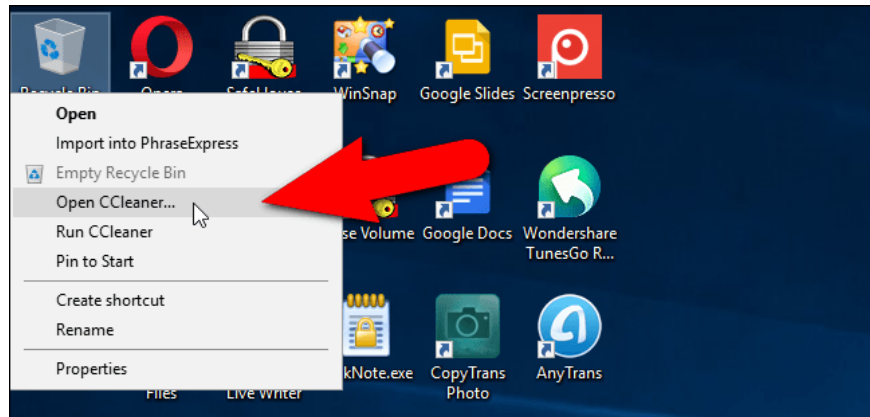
Recycle Bin
Opera
SafeHouse
WinSnap
Google Slides
Screenpresso

Open
Import into PhraseExpress
Empty Recycle Bin
Open CCleaner...
Run CCleaner
Pin to Start
Create shortcut
Rename
Properties

se Volume
Google Docs
Wondershare TunesGo R...

kNote.exe
CopyTrans Photo
AnyTrans

Files
Live Writer